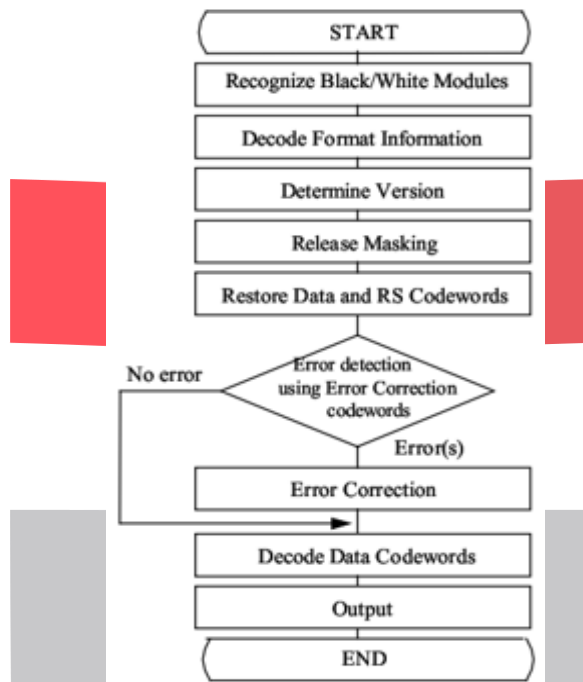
START

Recognize Black/White Modules

Decode Format Information

Determine Version

Release Masking

Restore Data and RS Codewords

No error

Error detection using Error Correction codewords

Error(s)

Error Correction

Decode Data Codewords

Output

END